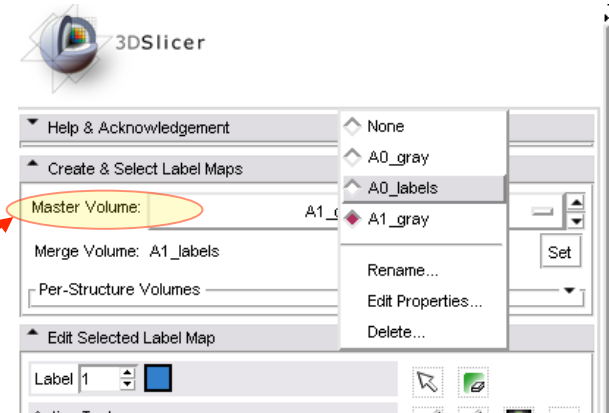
3DSlicer

Help & Acknowledgement

Create & Select Label Maps

Master Volume: A1_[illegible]

Merge Volume: A1_labels

Set

Per-Structure Volumes

Edit Selected Label Map

Label 1

None

A0_gray

A0_labels

A1_gray

Rename...

Edit Properties...

Delete...